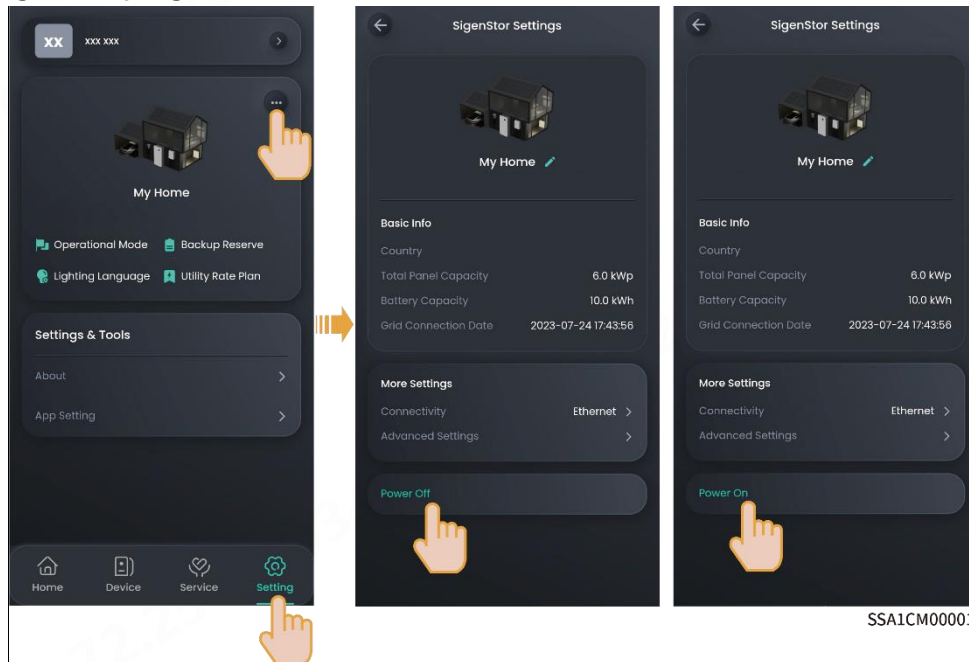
XX xxx xxx

My Home

Operational Mode
Backup Reserve
Lighting Language
Utility Rate Plan

Settings & Tools
About
App Setting

Home
Device
Service
Setting

SigenStor Settings

My Home

Basic Info
Country
Total Panel Capacity 6.0 kWp
Battery Capacity 10.0 kWh
Grid Connection Date 2023-07-24 17:43:56

More Settings
Connectivity Ethernet
Advanced Settings

Power Off

SigenStor Settings

My Home

Basic Info
Country
Total Panel Capacity 6.0 kWp
Battery Capacity 10.0 kWh
Grid Connection Date 2023-07-24 17:43:56

More Settings
Connectivity Ethernet
Advanced Settings

Power On

SSA1CM0000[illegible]